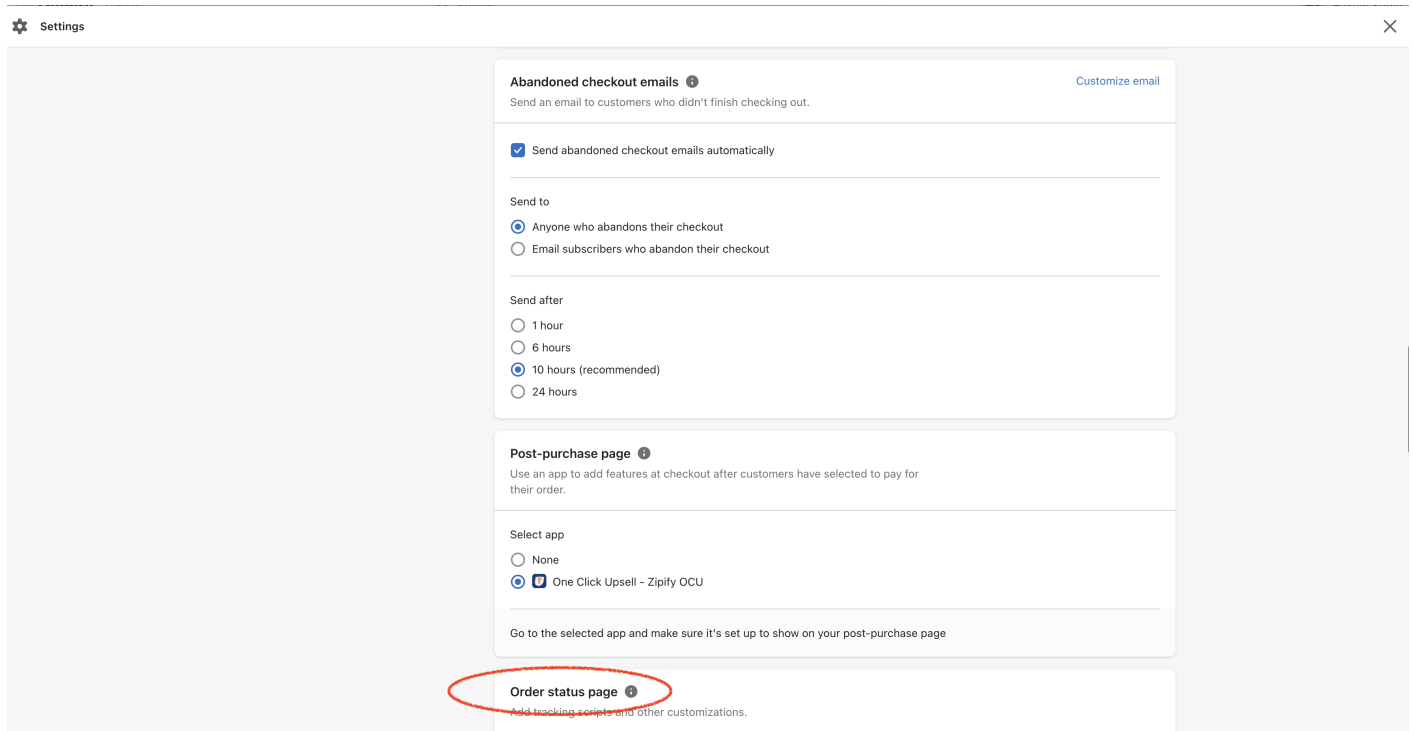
Settings

Abandoned checkout emails
Send an email to customers who didn't finish checking out.

Customize email

Send abandoned checkout emails automatically

Send to
Anyone who abandons their checkout
Email subscribers who abandon their checkout

Send after
1 hour
6 hours
10 hours (recommended)
24 hours

Post-purchase page
Use an app to add features at checkout after customers have selected to pay for their order.

Select app
None
One Click Upsell - Zipify OCU

Go to the selected app and make sure it's set up to show on your post-purchase page

Order status page
Add tracking scripts and other customizations.